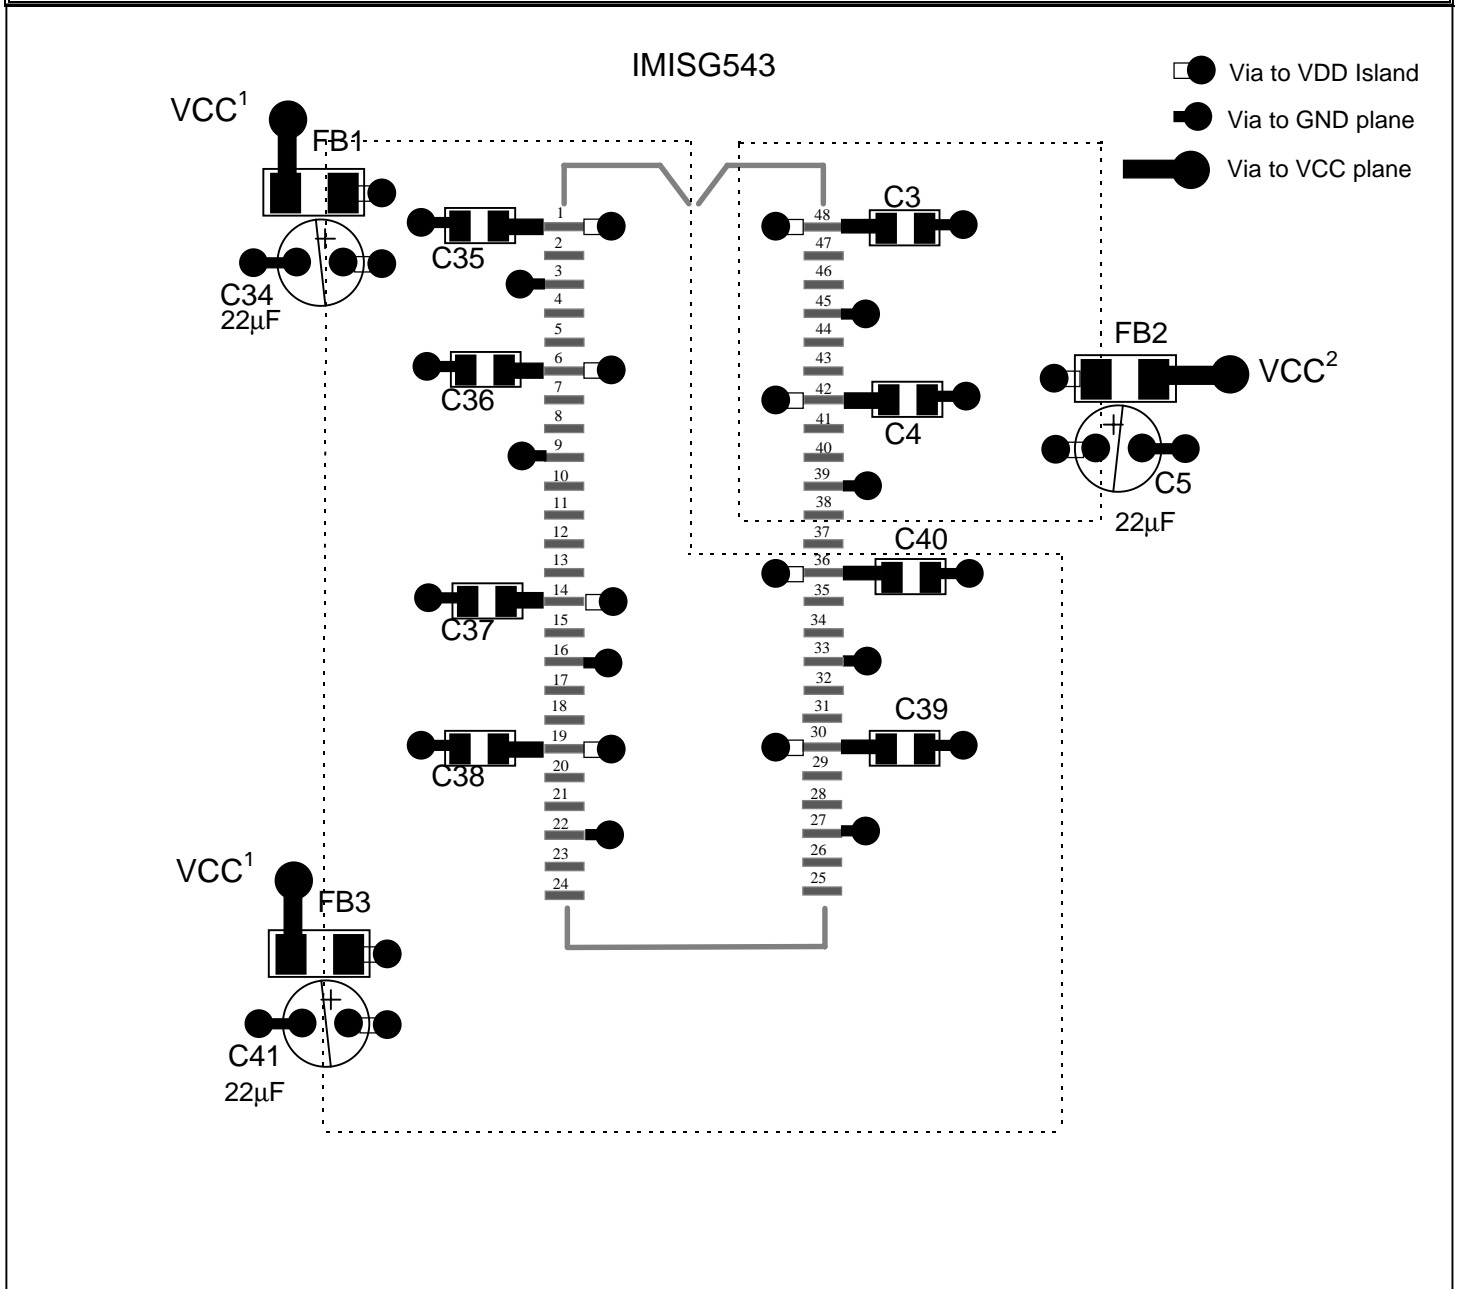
IMISG543

Via to VDD Island
Via to GND plane
Via to VCC plane

VCC$^1$
FB1
C35
C34
22µF
C36
C37
C38

1
2
3
4
5
6
7
8
9
10
11
12
13
14
15
16
17
18
19
20
21
22
23
24

48
47
46
45
44
43
42
41
40
39
38
37
36
35
34
33
32
31
30
29
28
27
26
25

C3
C4
FB2
VCC$^2$
C5
22µF
C40
C39

VCC$^1$
FB3
C41
22µF